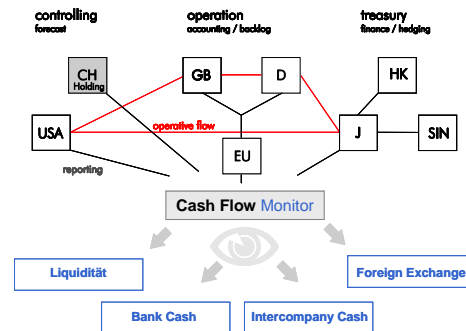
controlling
forecast

operation
accounting / backlog

treasury
finance / hedging

CH
Holding

GB

D

HK

USA

operative flow

J

SIN

EU

reporting

Cash Flow Monitor

Liquidität

Foreign Exchange

Bank Cash

Intercompany Cash